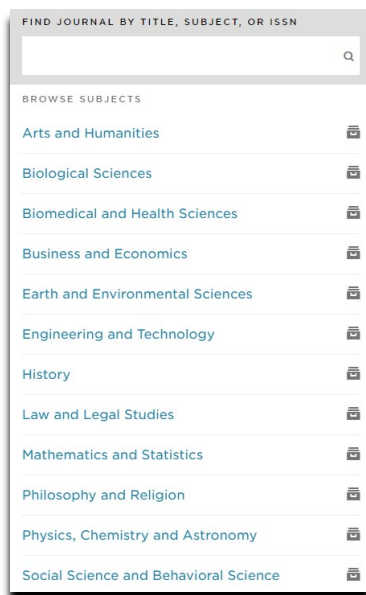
FIND JOURNAL BY TITLE, SUBJECT, OR ISSN

BROWSE SUBJECTS

Arts and Humanities

Biological Sciences

Biomedical and Health Sciences

Business and Economics

Earth and Environmental Sciences

Engineering and Technology

History

Law and Legal Studies

Mathematics and Statistics

Philosophy and Religion

Physics, Chemistry and Astronomy

Social Science and Behavioral Science